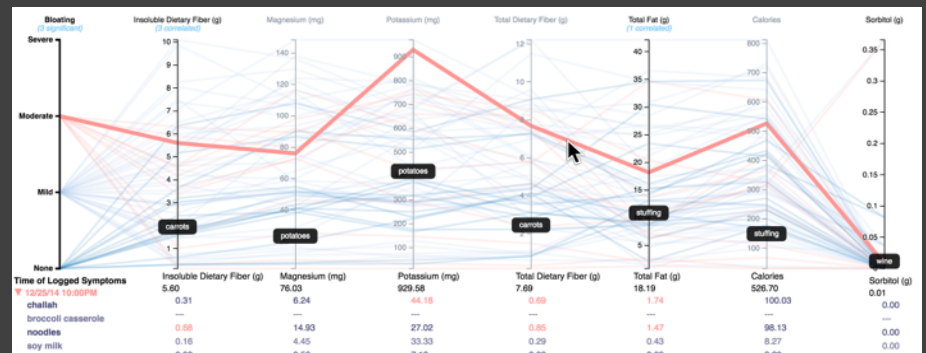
Bloating
(3 significant)

Insoluble Dietary Fiber (g)
(3 correlated)

Magnesium (mg)

Potassium (mg)

Total Dietary Fiber (g)

Total Fat (g)
(1 correlated)

Calories

Sorbitol (g)

Severe
Moderate
Mild
None

10
9
8
7
6
5
4
3
2
1

140
120
100
80
60
40
20

900
800
700
600
500
400
300
200
100

12
10
8
6
4
2

40
35
30
25
20
15
10
5

800
700
600
500
400
300
200
100

0.35
0.3
0.25
0.2
0.15
0.1
0.05

carrots
potatoes
potatoes
carrots
stuffing
stuffing
wine

Time of Logged Symptoms
▼ 12/25/14 10:00PM
challah
broccoli casserole
noodles
soy milk

| | Insoluble Dietary Fiber (g) | Magnesium (mg) | Potassium (mg) | Total Dietary Fiber (g) | Total Fat (g) | Calories | Sorbitol (g) |
|---|---|---|---|---|---|---|---|
| | 5.60 | 76.03 | 929.58 | 7.69 | 18.19 | 526.70 | 0.01 |
| challah | 0.31 | 6.24 | 44.18 | 0.69 | 1.74 | 100.03 | 0.00 |
| broccoli casserole | --- | --- | --- | --- | --- | --- | --- |
| noodles | 0.68 | 14.93 | 27.02 | 0.85 | 1.47 | 98.13 | 0.00 |
| soy milk | 0.16 | 4.45 | 33.33 | 0.29 | 0.43 | 8.27 | 0.00 |